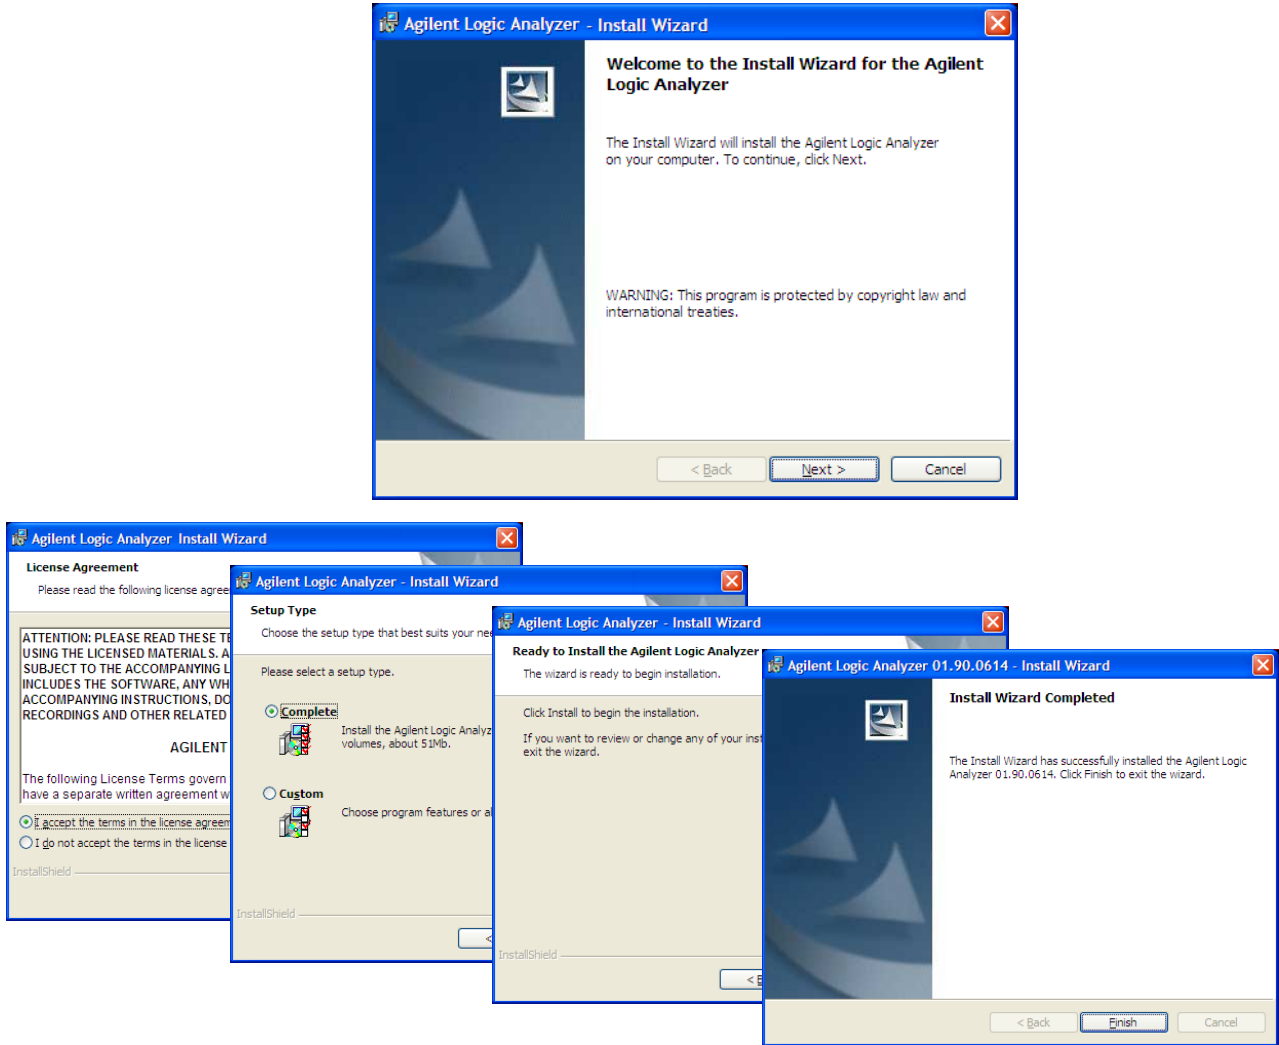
Agilent Logic Analyzer - Install Wizard

Welcome to the Install Wizard for the Agilent Logic Analyzer

The Install Wizard will install the Agilent Logic Analyzer on your computer. To continue, click Next.

WARNING: This program is protected by copyright law and international treaties.

< Back
Next >
Cancel

Agilent Logic Analyzer Install Wizard

License Agreement

Please read the following license agree

ATTENTION: PLEASE READ THESE TE
USING THE LICENSED MATERIALS. A
SUBJECT TO THE ACCOMPANYING L
INCLUDES THE SOFTWARE, ANY WH
ACCOMPANYING INSTRUCTIONS, DO
RECORDINGS AND OTHER RELATED

AGILENT

The following License Terms govern
have a separate written agreement w

I accept the terms in the license agreem
I do not accept the terms in the license

InstallShield

Agilent Logic Analyzer - Install Wizard

Setup Type

Choose the setup type that best suits your nee

Please select a setup type.

Complete

Install the Agilent Logic Analyz
volumes, about 51Mb.

Custom

Choose program features or a

InstallShield

<

Agilent Logic Analyzer - Install Wizard

Ready to Install the Agilent Logic Analyzer

The wizard is ready to begin installation.

Click Install to begin the installation.

If you want to review or change any of your inst
exit the wizard.

InstallShield

< B

Agilent Logic Analyzer 01.90.0614 - Install Wizard

Install Wizard Completed

The Install Wizard has successfully installed the Agilent Logic Analyzer 01.90.0614. Click Finish to exit the wizard.

< Back
Finish
Cancel